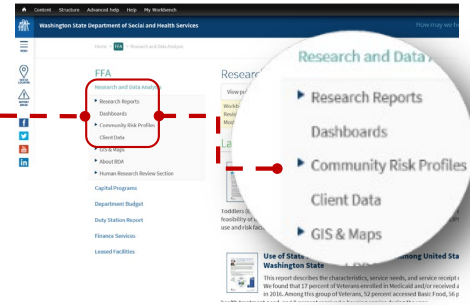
Content Structure Advanced help Help My Workbench

Washington State Department of Social and Health Services

How may we he

Home > FFA > Research and Data Analysis

FFA

Research and Data Analysis

▸ Research Reports

Dashboards

▸ Community Risk Profiles

Client Data

▸ GIS & Maps

▸ About RDA

▸ Human Research Review Section

Capital Programs

Department Budget

Duty Station Report

Finance Services

Leased Facilities

Researc

View p

La

Toddlers (
feasibility o
use and risk fac

Use of State
Washington State

mong United Stat

This report describes the characteristics, service needs, and service receipt c
We found that 17 percent of Veterans enrolled in Medicaid and/or received a
in 2016. Among this group of Veterans, 52 percent accessed Basic Food, 36 p

Research and Data A

▸ Research Reports

Dashboards

▸ Community Risk Profiles

Client Data

▸ GIS & Maps